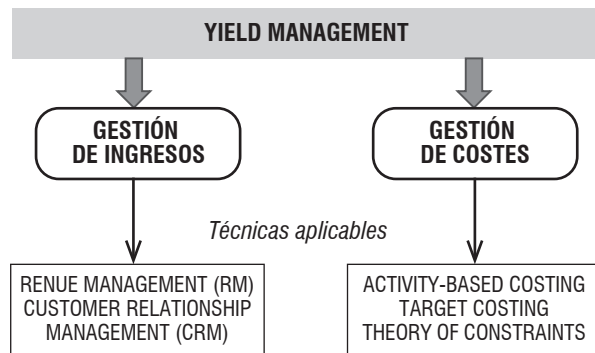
YIELD MANAGEMENT

GESTIÓN DE INGRESOS

GESTIÓN DE COSTES

Técnicas aplicables

RENUE MANAGEMENT (RM)
CUSTOMER RELATIONSHIP MANAGEMENT (CRM)

ACTIVITY-BASED COSTING
TARGET COSTING
THEORY OF CONSTRAINTS